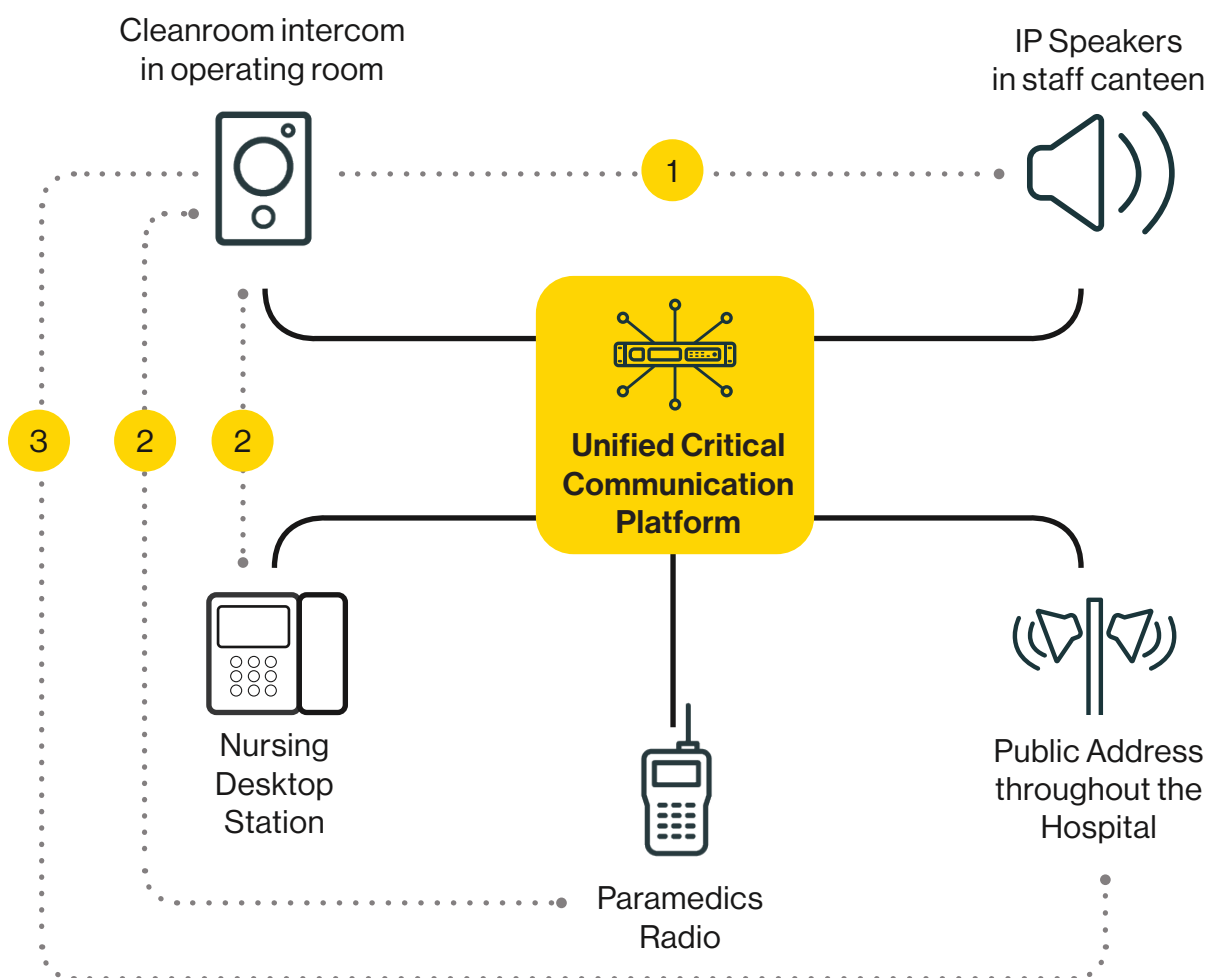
Cleanroom intercom in operating room

IP Speakers in staff canteen

1

Unified Critical Communication Platform

3

2

2

Nursing Desktop Station

Paramedics Radio

Public Address throughout the Hospital